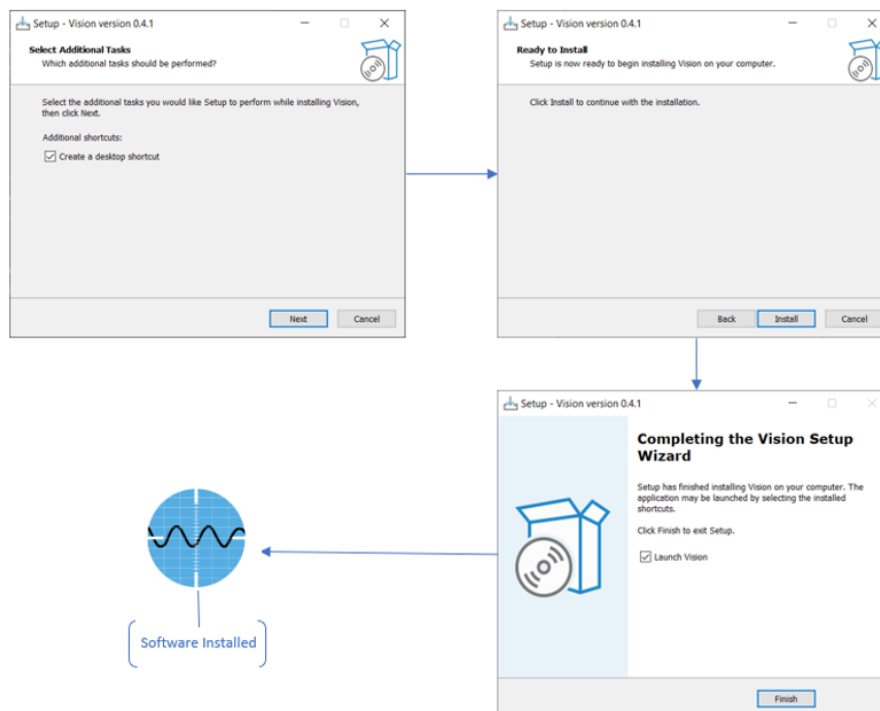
Setup - Vision version 0.4.1

Select Additional Tasks
Which additional tasks should be performed?

Select the additional tasks you would like Setup to perform while installing Vision, then click Next.

Additional shortcuts:

Create a desktop shortcut

Next
Cancel

Setup - Vision version 0.4.1

Ready to Install
Setup is now ready to begin installing Vision on your computer.

Click Install to continue with the installation.

Back
Install
Cancel

Setup - Vision version 0.4.1

Completing the Vision Setup Wizard

Setup has finished installing Vision on your computer. The application may be launched by selecting the installed shortcuts.

Click Finish to exit Setup.

Launch Vision

Finish

Software Installed